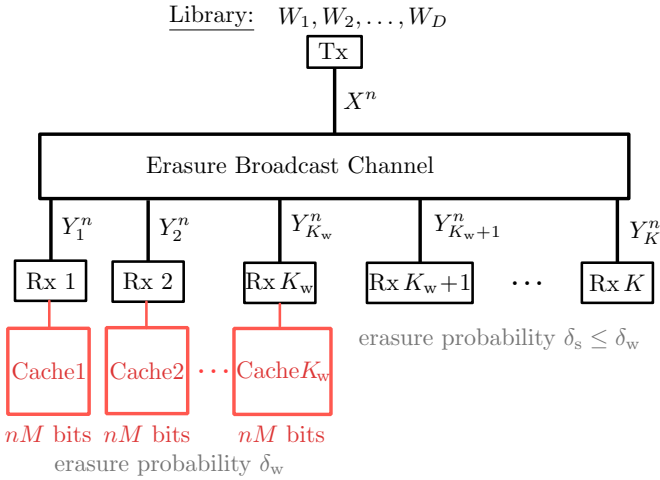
Library: $W_1, W_2, \ldots, W_D$

Tx

$X^n$

Erasure Broadcast Channel

$Y_1^n$ $Y_2^n$ $Y_{K_\mathrm{w}}^n$ $Y_{K_\mathrm{w}+1}^n$ $Y_K^n$

Rx 1 Rx 2 Rx $K_\mathrm{w}$ Rx $K_\mathrm{w}+1$ $\cdots$ Rx $K$

erasure probability $\delta_\mathrm{s} \leq \delta_\mathrm{w}$

Cache1 Cache2 $\cdots$ Cache$K_\mathrm{w}$

$nM$ bits $nM$ bits $nM$ bits

erasure probability $\delta_\mathrm{w}$